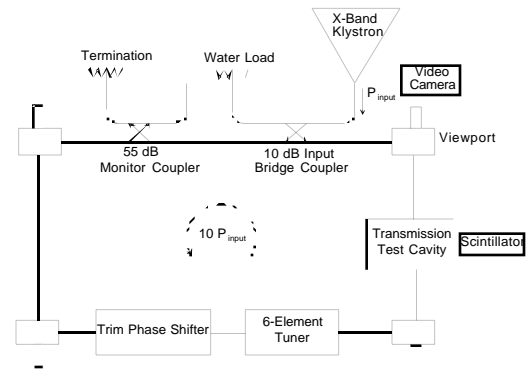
X-Band Klystron

Termination

Water Load

$P_{input}$

Video Camera

55 dB Monitor Coupler

10 dB Input Bridge Coupler

Viewport

10 $P_{input}$

Transmission Test Cavity

Scintillator

Trim Phase Shifter

6-Element Tuner